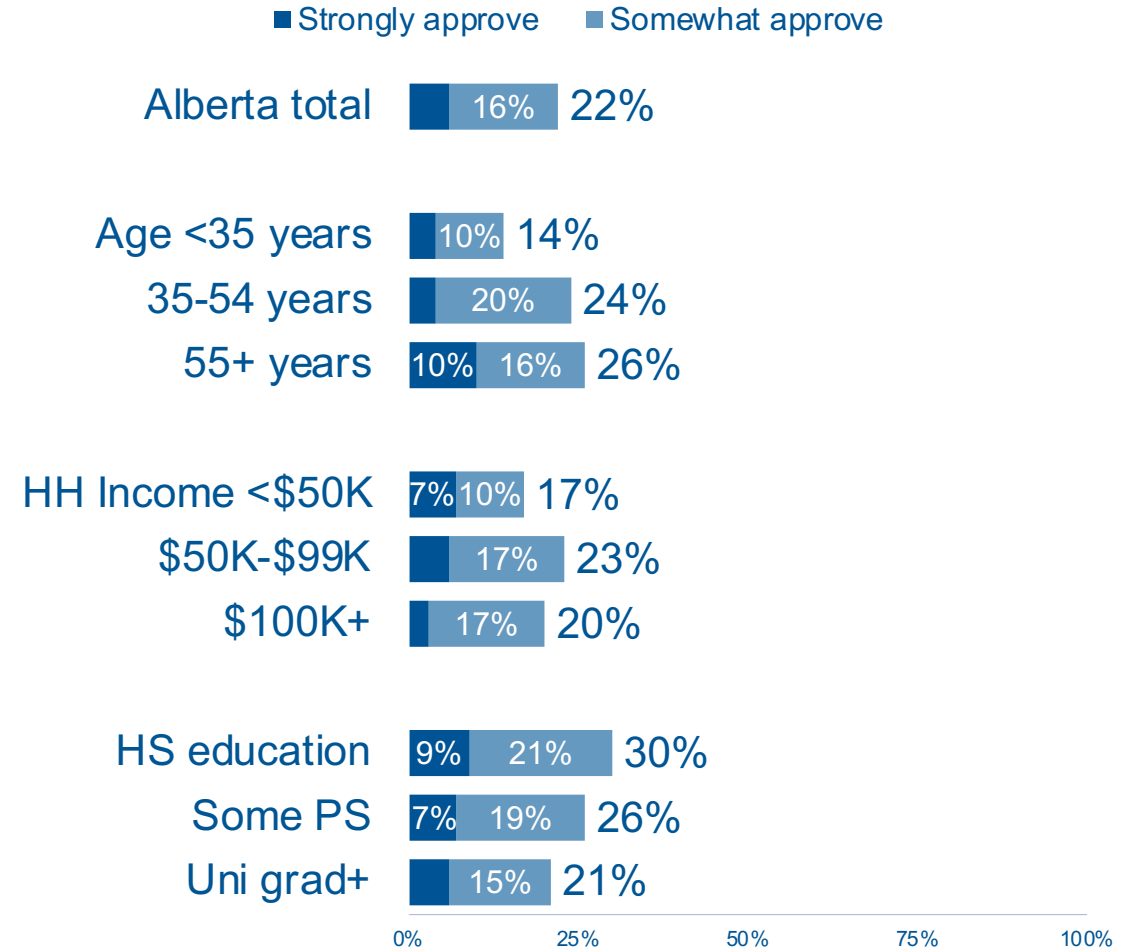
Strongly approve Somewhat approve

| | Strongly approve | Somewhat approve | Total |
|---|---|---|---|
| Alberta total | | 16% | 22% |
| Age <35 years | | 10% | 14% |
| 35-54 years | | 20% | 24% |
| 55+ years | 10% | 16% | 26% |
| HH Income <\$50K | 7% | 10% | 17% |
| \$50K-\$99K | | 17% | 23% |
| \$100K+ | | 17% | 20% |
| HS education | 9% | 21% | 30% |
| Some PS | 7% | 19% | 26% |
| Uni grad+ | | 15% | 21% |

0% 25% 50% 75% 100%